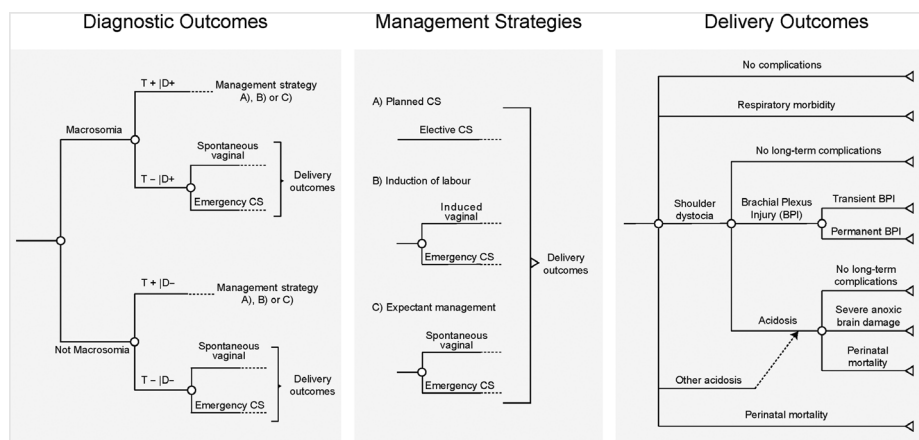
Diagnostic Outcomes

Macrosomia

T + |D+

Management strategy A), B) or C)

T − |D+

Spontaneous vaginal

Emergency CS

Delivery outcomes

Not Macrosomia

T + |D−

Management strategy A), B) or C)

T − |D−

Spontaneous vaginal

Emergency CS

Delivery outcomes

Management Strategies

A) Planned CS

Elective CS

B) Induction of labour

Induced vaginal

Emergency CS

Delivery outcomes

C) Expectant management

Spontaneous vaginal

Emergency CS

Delivery Outcomes

No complications

Respiratory morbidity

No long-term complications

Shoulder dystocia

Brachial Plexus Injury (BPI)

Transient BPI

Permanent BPI

No long-term complications

Acidosis

Severe anoxic brain damage

Perinatal mortality

Other acidosis

Perinatal mortality